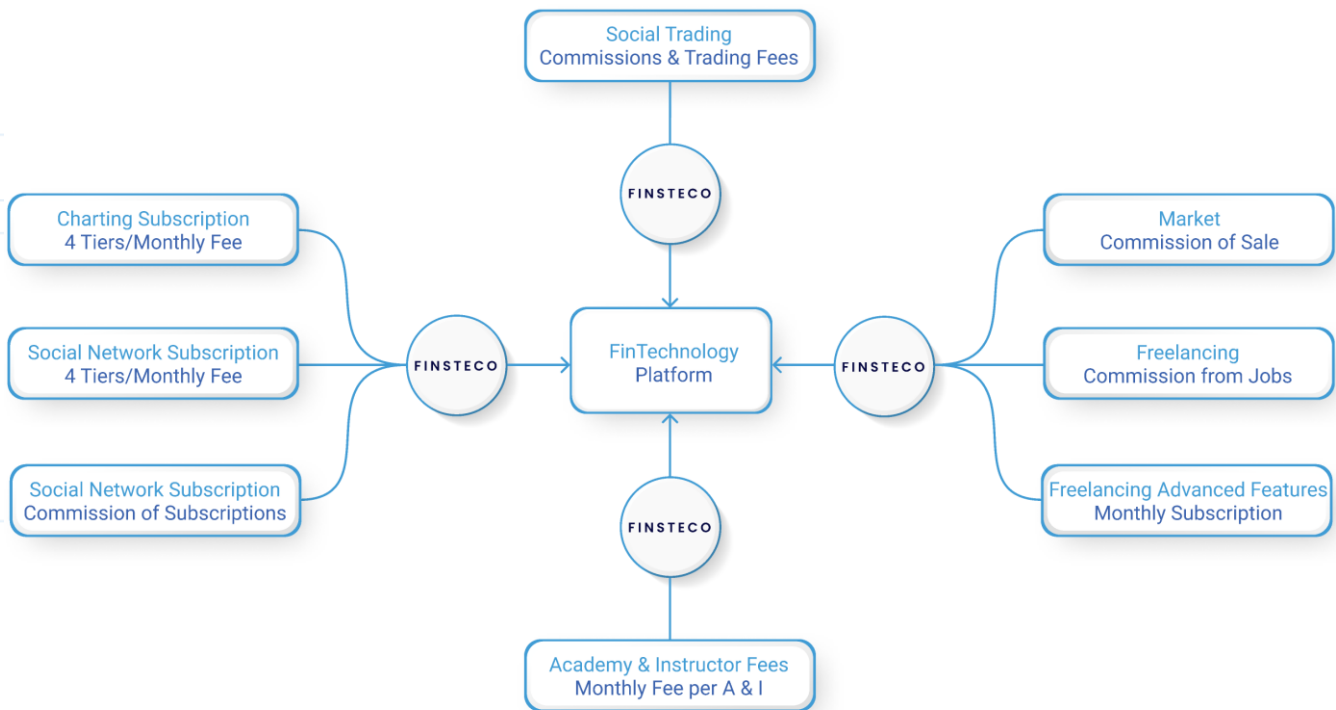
Social Trading
Commissions & Trading Fees

FINSTECO

Charting Subscription
4 Tiers/Monthly Fee

Social Network Subscription
4 Tiers/Monthly Fee

Social Network Subscription
Commission of Subscriptions

FINSTECO

FinTechnology
Platform

FINSTECO

Market
Commission of Sale

Freelancing
Commission from Jobs

Freelancing Advanced Features
Monthly Subscription

FINSTECO

Academy & Instructor Fees
Monthly Fee per A & I